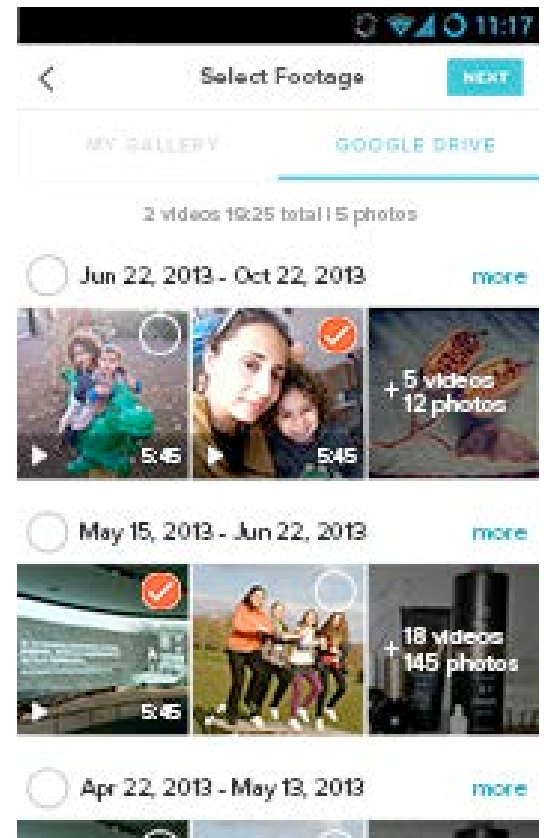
11:17

Select Footage

NEXT

MY GALLERY

GOOGLE DRIVE

2 videos 19:25 total | 5 photos

Jun 22, 2013 - Oct 22, 2013

more

5:45

5:45

+ 5 videos 12 photos

May 15, 2013 - Jun 22, 2013

more

5:45

+ 18 videos 145 photos

Apr 22, 2013 - May 13, 2013

more